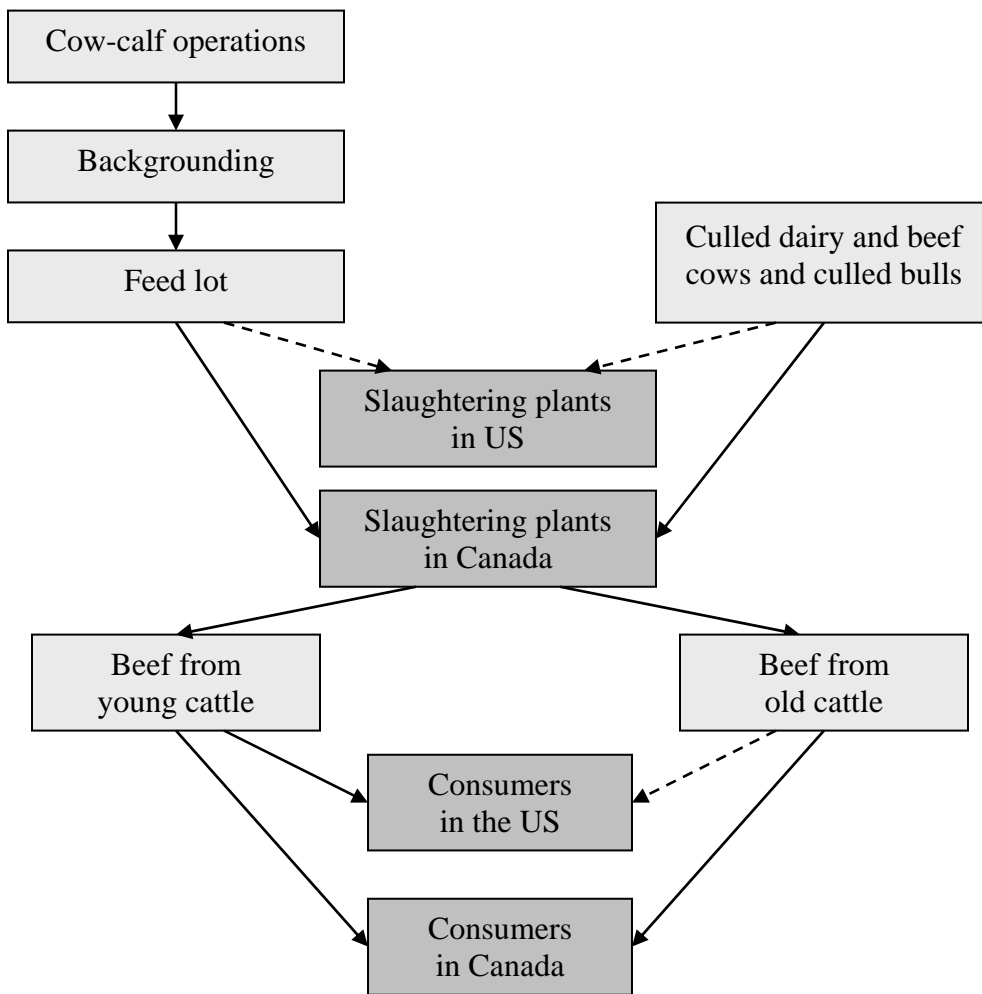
Cow-calf operations

Backgrounding

Feed lot

Culled dairy and beef cows and culled bulls

Slaughtering plants in US

Slaughtering plants in Canada

Beef from young cattle

Beef from old cattle

Consumers in the US

Consumers in Canada